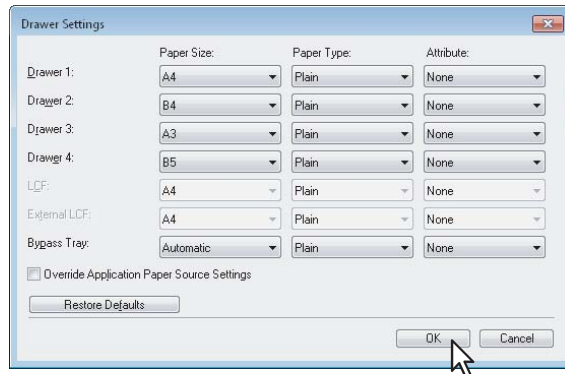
Drawer Settings

| | Paper Size: | Paper Type: | Attribute: |
|---|---|---|---|
| Drawer 1: | A4 | Plain | None |
| Drawer 2: | B4 | Plain | None |
| Drawer 3: | A3 | Plain | None |
| Drawer 4: | B5 | Plain | None |
| LCF: | A4 | Plain | None |
| External LCF: | A4 | Plain | None |
| Bypass Tray: | Automatic | Plain | None |

Override Application Paper Source Settings

Restore Defaults

OK

Cancel